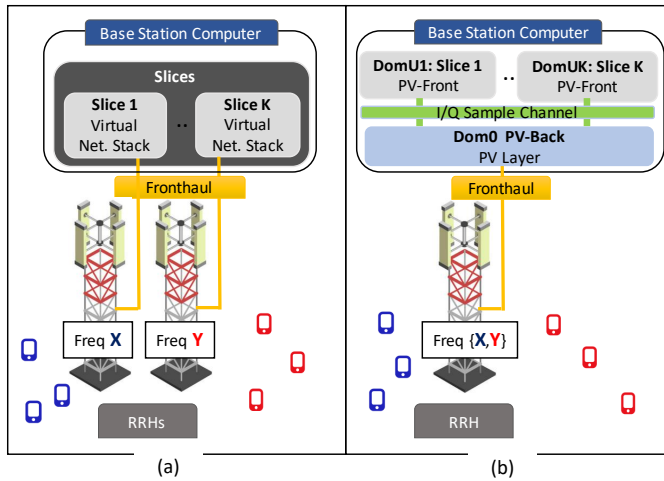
Base Station Computer

Slices

Slice 1
Virtual
Net. Stack

..

Slice K
Virtual
Net. Stack

Fronthaul

Freq X

Freq Y

RRHs

(a)

Base Station Computer

DomU1: Slice 1
PV-Front

..

DomUK: Slice K
PV-Front

I/Q Sample Channel

Dom0 PV-Back
PV Layer

Fronthaul

Freq {X,Y}

RRH

(b)